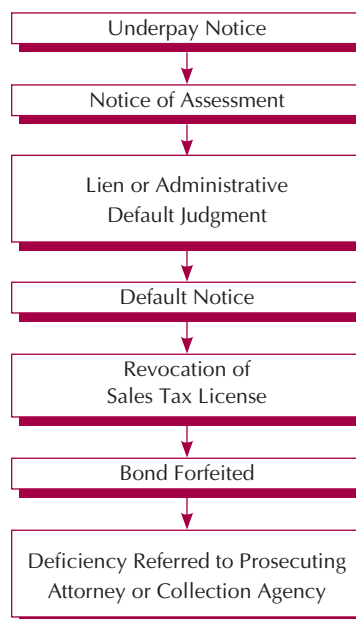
Underpay Notice

Notice of Assessment

Lien or Administrative Default Judgment

Default Notice

Revocation of Sales Tax License

Bond Forfeited

Deficiency Referred to Prosecuting Attorney or Collection Agency